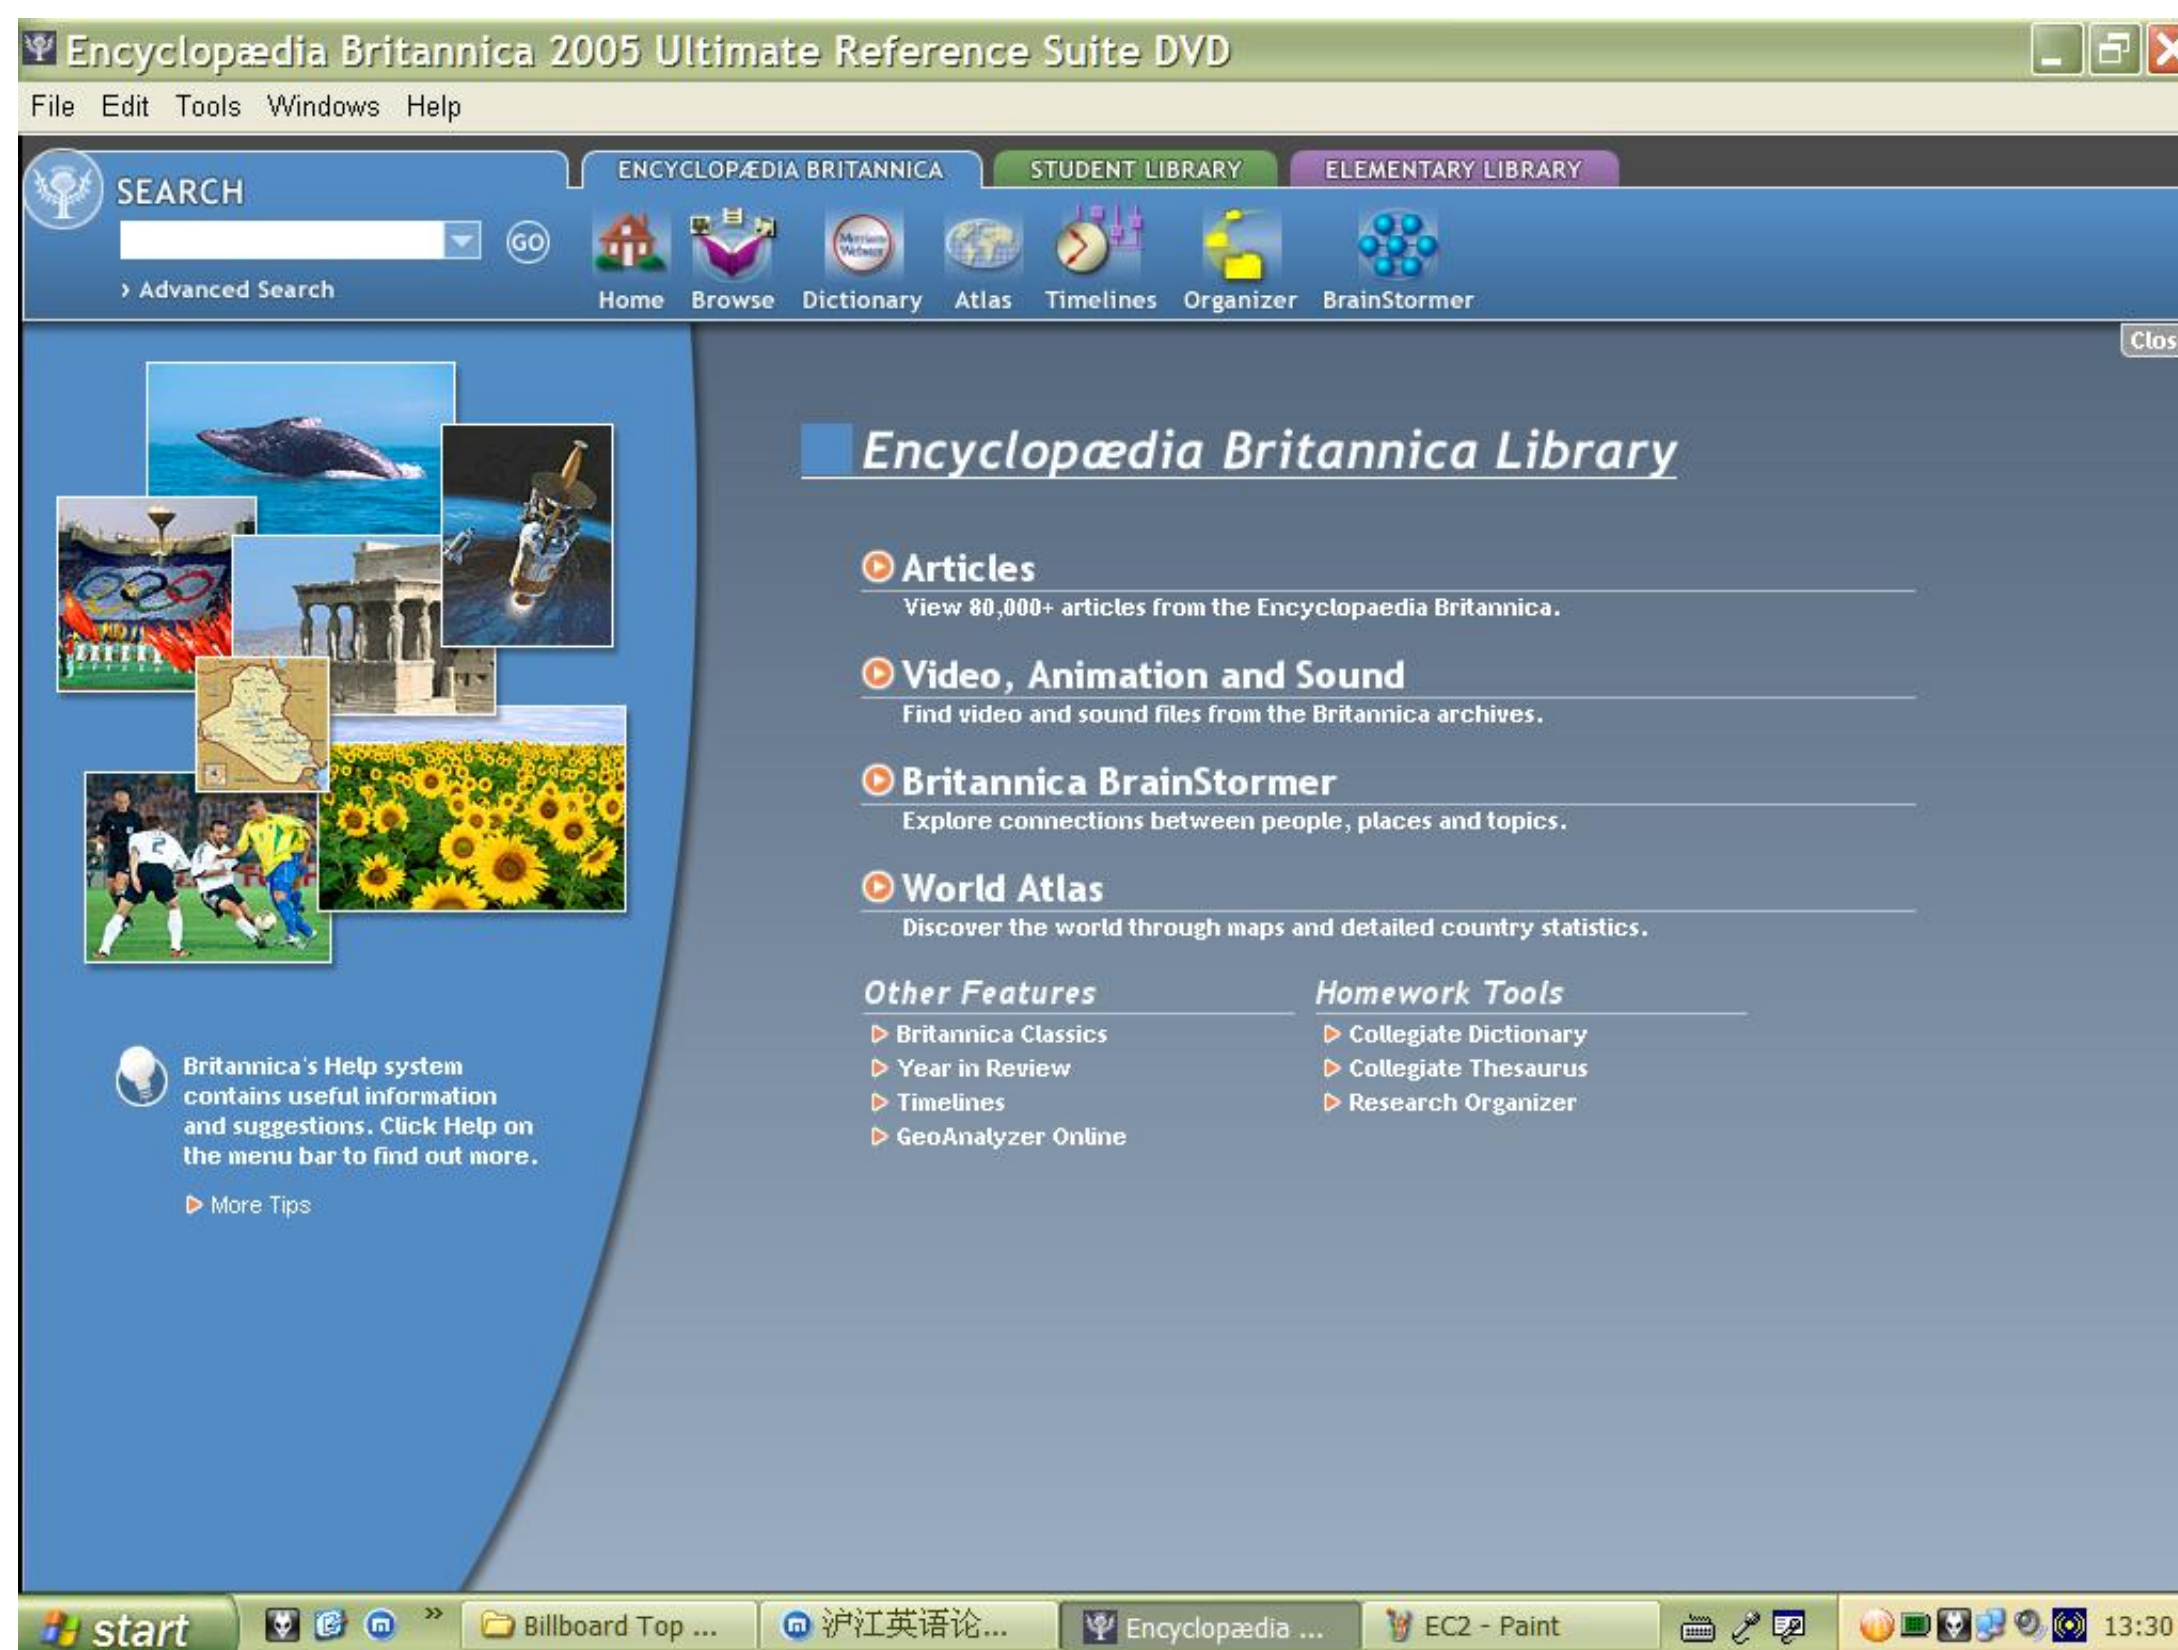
Encyclopædia Britannica 2005 Ultimate Reference Suite DVD

File Edit Tools Windows Help

SEARCH

GO

› Advanced Search

ENCYCLOPÆDIA BRITANNICA STUDENT LIBRARY ELEMENTARY LIBRARY

Home Browse Dictionary Atlas Timelines Organizer BrainStormer

Clos

Encyclopædia Britannica Library

Articles
View 80,000+ articles from the Encyclopaedia Britannica.

Video, Animation and Sound
Find video and sound files from the Britannica archives.

Britannica BrainStormer
Explore connections between people, places and topics.

World Atlas
Discover the world through maps and detailed country statistics.

Other Features
Britannica Classics
Year in Review
Timelines
GeoAnalyzer Online

Homework Tools
Collegiate Dictionary
Collegiate Thesaurus
Research Organizer

Britannica's Help system contains useful information and suggestions. Click Help on the menu bar to find out more.

More Tips

start Billboard Top ... 沪江英语论... Encyclopædia ... EC2 - Paint 13:30